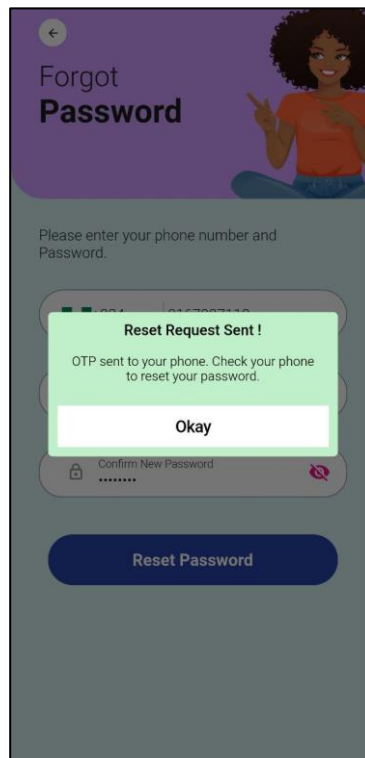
Forgot
Password

Please enter your phone number and Password.

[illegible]

Reset Request Sent !

OTP sent to your phone. Check your phone to reset your password.

Okay

Confirm New Password
••••••••

Reset Password